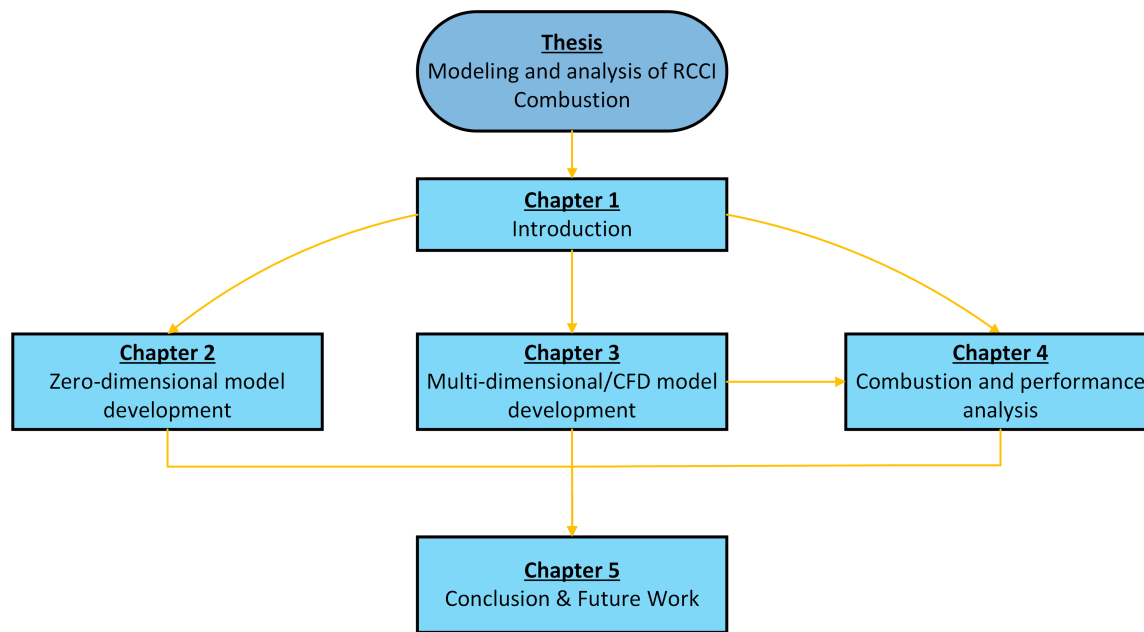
Thesis
Modeling and analysis of RCCI Combustion

Chapter 1
Introduction

Chapter 2
Zero-dimensional model development

Chapter 3
Multi-dimensional/CFD model development

Chapter 4
Combustion and performance analysis

Chapter 5
Conclusion & Future Work